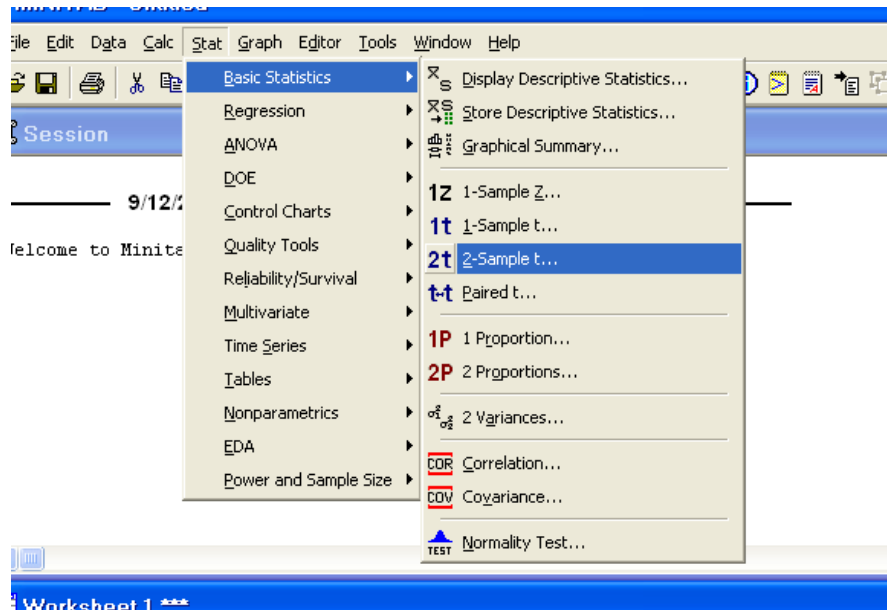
ile Edit Data Calc Stat Graph Editor Tools Window Help

Session

9/12/

Velcome to Minita

Basic Statistics
Regression
ANOVA
DOE
Control Charts
Quality Tools
Reliability/Survival
Multivariate
Time Series
Tables
Nonparametrics
EDA
Power and Sample Size

Display Descriptive Statistics...
Store Descriptive Statistics...
Graphical Summary...
1Z 1-Sample Z...
1t 1-Sample t...
2t 2-Sample t...
t-t Paired t...
1P 1 Proportion...
2P 2 Proportions...
2 Variances...
COR Correlation...
COV Covariance...
TEST Normality Test...

Worksheet 1 ***